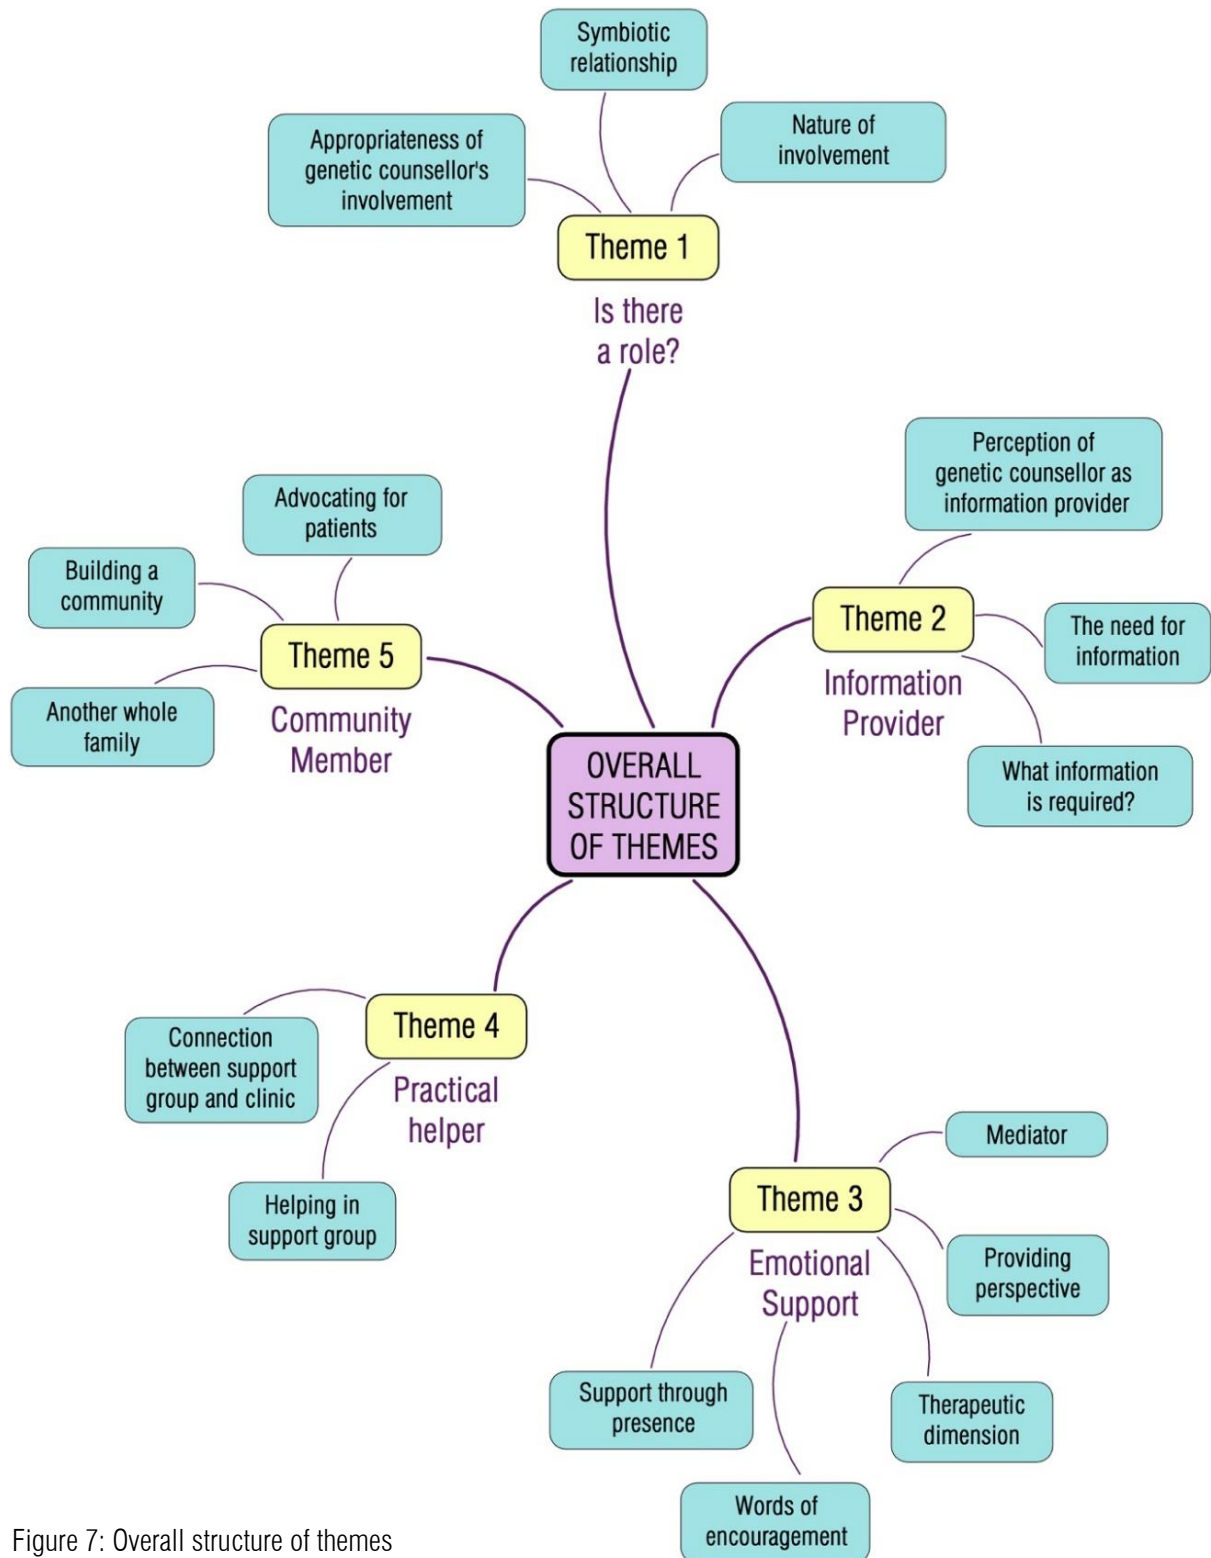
Symbiotic relationship

Appropriateness of genetic counsellor's involvement

Nature of involvement

Theme 1

Is there a role?

Perception of genetic counsellor as information provider

Theme 2

The need for information

Information Provider

What information is required?

Advocating for patients

Building a community

Theme 5

Another whole family

Community Member

OVERALL STRUCTURE OF THEMES

Theme 4

Connection between support group and clinic

Practical helper

Helping in support group

Mediator

Theme 3

Providing perspective

Emotional Support

Support through presence

Therapeutic dimension

Words of encouragement

Figure 7: Overall structure of themes